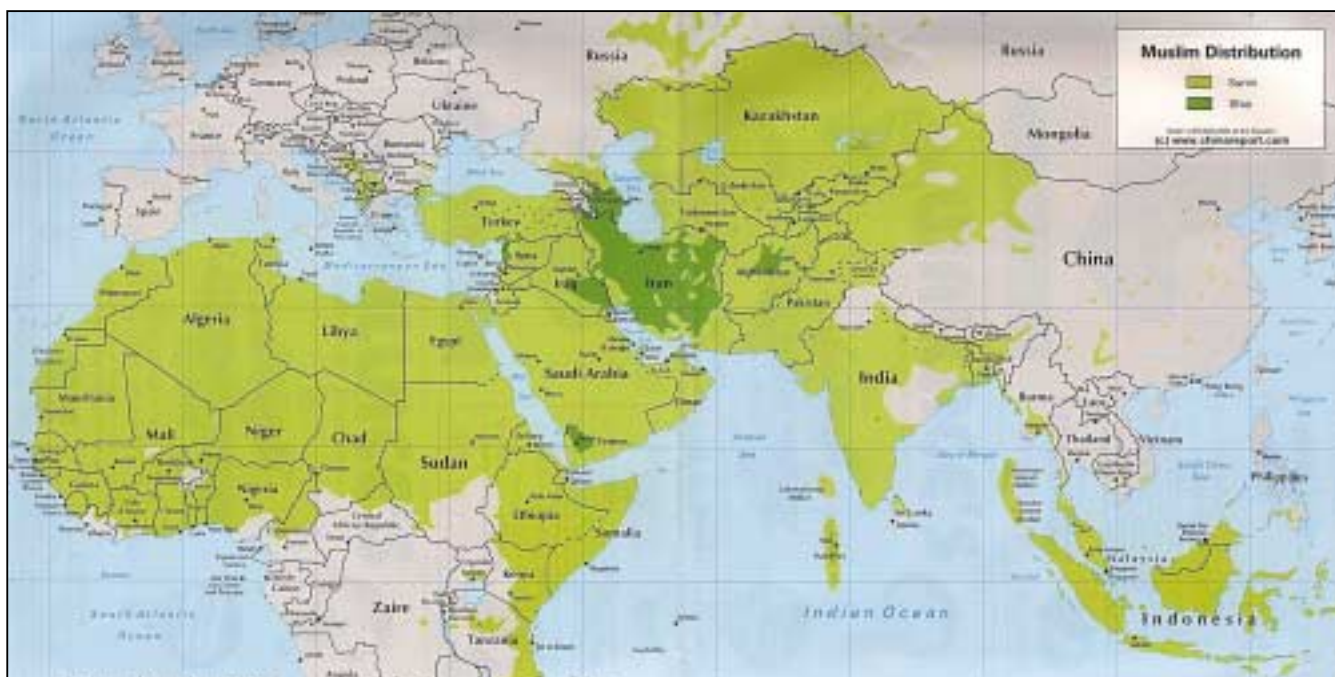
Muslim Distribution

Sunni

Shia

(c) www.chinamaport.com

Russia

Russia

Kazakhstan

Mongolia

China

North Atlantic Ocean

Ukraine

Turkey

Iran

Iraq

Syria

Afghanistan

Pakistan

India

Algeria

Libya

Egypt

Saudi Arabia

Mali

Niger

Chad

Sudan

Mauritania

Nigeria

Ethiopia

Somalia

Kenya

Tanzania

Zaire

South Atlantic Ocean

Indian Ocean

Burma

Thailand

Vietnam

Philippines

Malaysia

Indonesia

Spain

France

Sri Lanka

Mediterranean Sea